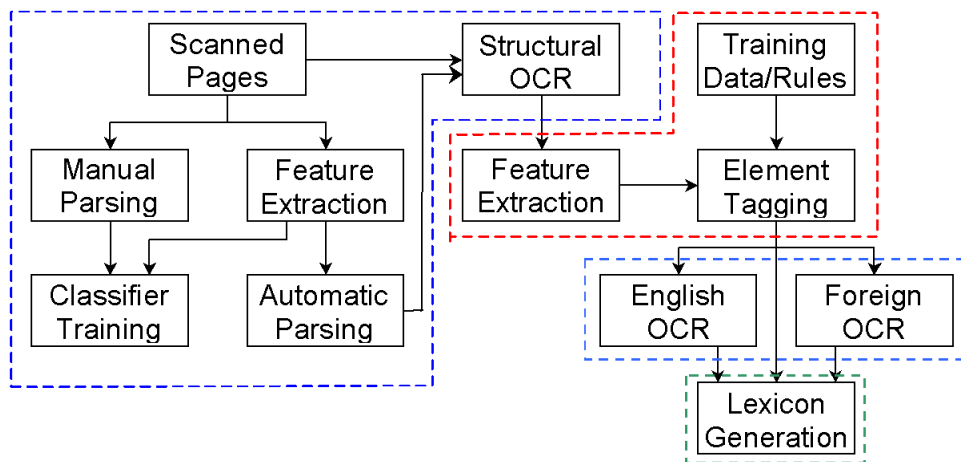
Scanned Pages

Structural OCR

Training Data/Rules

Manual Parsing

Feature Extraction

Feature Extraction

Element Tagging

Classifier Training

Automatic Parsing

English OCR

Foreign OCR

Lexicon Generation